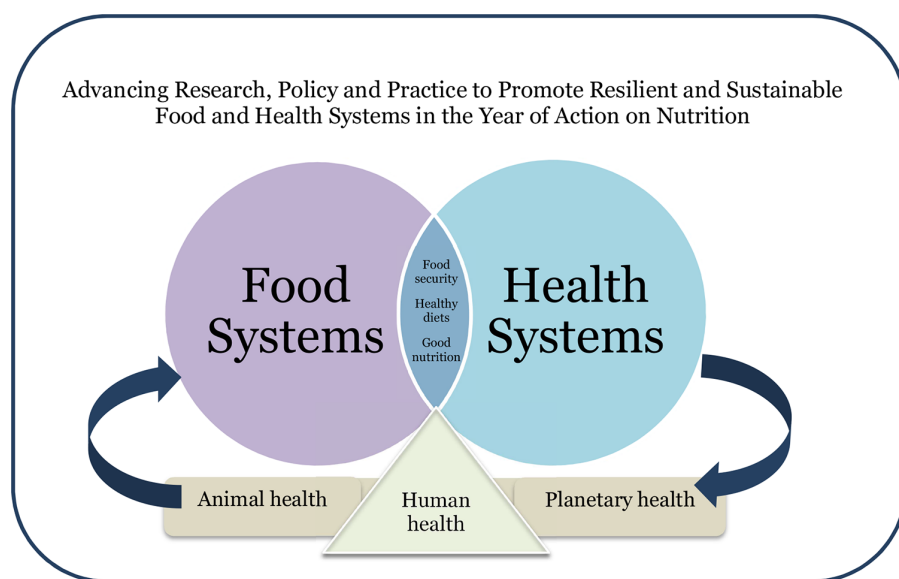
Advancing Research, Policy and Practice to Promote Resilient and Sustainable Food and Health Systems in the Year of Action on Nutrition

Food Systems

Food security

Healthy diets

Good nutrition

Health Systems

Animal health

Human health

Planetary health